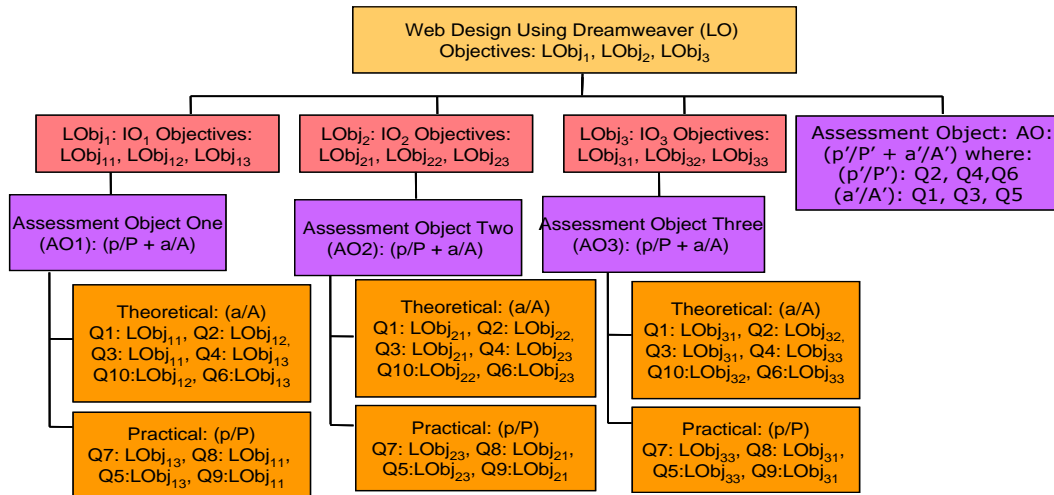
Web Design Using Dreamweaver (LO)
Objectives: LObj$_1$, LObj$_2$, LObj$_3$

LObj$_1$: IO$_1$ Objectives:
LObj$_{11}$, LObj$_{12}$, LObj$_{13}$

LObj$_2$: IO$_2$ Objectives:
LObj$_{21}$, LObj$_{22}$, LObj$_{23}$

LObj$_3$: IO$_3$ Objectives:
LObj$_{31}$, LObj$_{32}$, LObj$_{33}$

Assessment Object: AO:
(p'/P' + a'/A') where:
(p'/P'): Q2, Q4,Q6
(a'/A'): Q1, Q3, Q5

Assessment Object One
(AO1): (p/P + a/A)

Assessment Object Two
(AO2): (p/P + a/A)

Assessment Object Three
(AO3): (p/P + a/A)

Theoretical: (a/A)
Q1: LObj$_{11}$, Q2: LObj$_{12,}$
Q3: LObj$_{11}$, Q4: LObj$_{13}$
Q10:LObj$_{12}$, Q6:LObj$_{13}$

Practical: (p/P)
Q7: LObj$_{13}$, Q8: LObj$_{11}$,
Q5:LObj$_{13}$, Q9:LObj$_{11}$

Theoretical: (a/A)
Q1: LObj$_{21}$, Q2: LObj$_{22,}$
Q3: LObj$_{21}$, Q4: LObj$_{23}$
Q10:LObj$_{22}$, Q6:LObj$_{23}$

Practical: (p/P)
Q7: LObj$_{23}$, Q8: LObj$_{21}$,
Q5:LObj$_{23}$, Q9:LObj$_{21}$

Theoretical: (a/A)
Q1: LObj$_{31}$, Q2: LObj$_{32,}$
Q3: LObj$_{31}$, Q4: LObj$_{33}$
Q10:LObj$_{32}$, Q6:LObj$_{33}$

Practical: (p/P)
Q7: LObj$_{33}$, Q8: LObj$_{31}$,
Q5:LObj$_{33}$, Q9:LObj$_{31}$